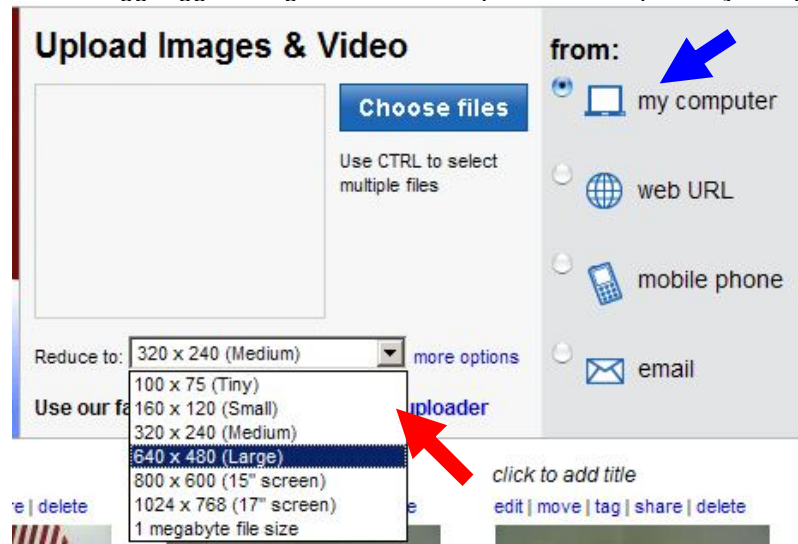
Upload Images & Video

Choose files

Use CTRL to select multiple files

from:

my computer

web URL

mobile phone

email

Reduce to: 320 x 240 (Medium)

more options

100 x 75 (Tiny)
160 x 120 (Small)
320 x 240 (Medium)
640 x 480 (Large)
800 x 600 (15" screen)
1024 x 768 (17" screen)
1 megabyte file size

Use our fa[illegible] uploader

click to add title

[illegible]e | delete

edit | move | tag | share | delete